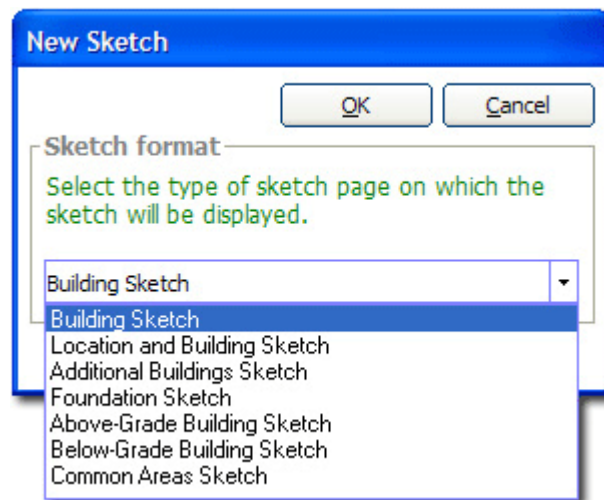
New Sketch

OK

Cancel

Sketch format

Select the type of sketch page on which the sketch will be displayed.

Building Sketch

Building Sketch
Location and Building Sketch
Additional Buildings Sketch
Foundation Sketch
Above-Grade Building Sketch
Below-Grade Building Sketch
Common Areas Sketch